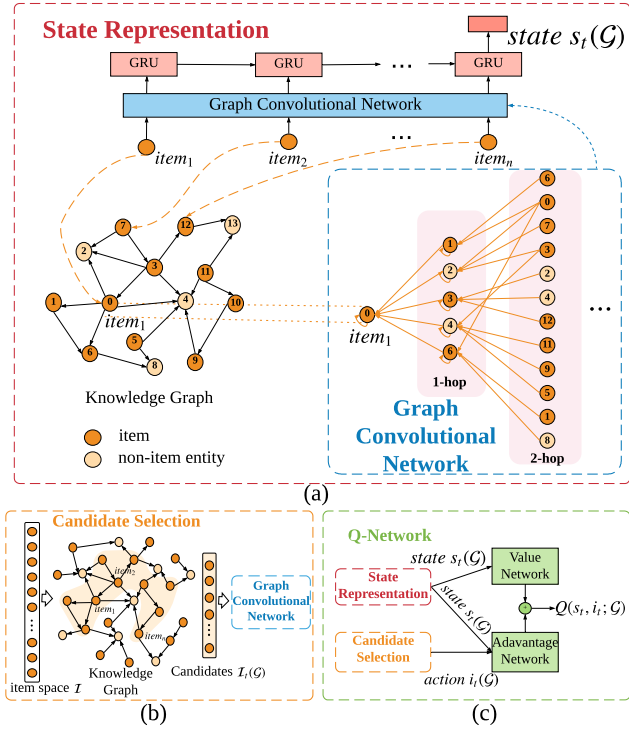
State Representation

$state\ s_t(\mathcal{G})$

GRU

GRU

GRU

...

Graph Convolutional Network

...

$item_1$

$item_2$

$item_n$

7

12

13

2

3

11

1

0

4

10

$item_1$

5

6

8

9

Knowledge Graph

item

non-item entity

0

$item_1$

1

2

3

4

6

1-hop

6

0

7

3

2

4

12

11

9

5

1

8

2-hop

...

Graph Convolutional Network

(a)

Candidate Selection

$item_2$

$item_1$

$item_n$

item space $\mathcal{I}$

Knowledge Graph

Candidates $\mathcal{I}_t(\mathcal{G})$

Graph Convolutional Network

(b)

Q-Network

$state\ s_t(\mathcal{G})$

Value Network

State Representation

$state\ s_t(\mathcal{G})$

$Q(s_t, i_t; \mathcal{G})$

Candidate Selection

Adavantage Network

$action\ i_t(\mathcal{G})$

(c)